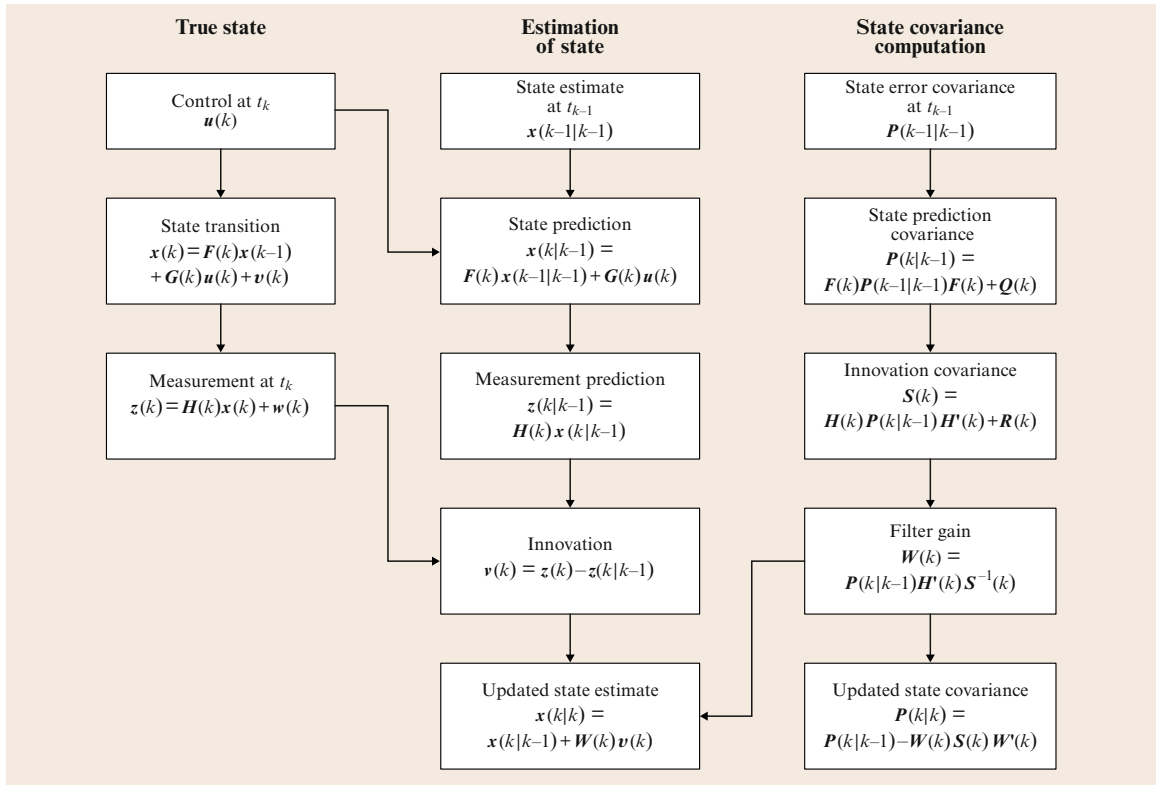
True state

Estimation of state

State covariance computation

Control at $t_k$
$\boldsymbol{u}(k)$

State estimate at $t_{k-1}$
$\boldsymbol{x}(k-1|k-1)$

State error covariance at $t_{k-1}$
$\boldsymbol{P}(k-1|k-1)$

State transition
$\boldsymbol{x}(k) = \boldsymbol{F}(k)\boldsymbol{x}(k-1) + \boldsymbol{G}(k)\boldsymbol{u}(k) + \boldsymbol{v}(k)$

State prediction
$\boldsymbol{x}(k|k-1) = \boldsymbol{F}(k)\,\boldsymbol{x}(k-1|k-1) + \boldsymbol{G}(k)\,\boldsymbol{u}(k)$

State prediction covariance
$\boldsymbol{P}(k|k-1) = \boldsymbol{F}(k)\boldsymbol{P}(k-1|k-1)\boldsymbol{F}(k) + \boldsymbol{Q}(k)$

Measurement at $t_k$
$\boldsymbol{z}(k) = \boldsymbol{H}(k)\boldsymbol{x}(k) + \boldsymbol{w}(k)$

Measurement prediction
$\boldsymbol{z}(k|k-1) = \boldsymbol{H}(k)\,\boldsymbol{x}(k|k-1)$

Innovation covariance
$\boldsymbol{S}(k) = \boldsymbol{H}(k)\,\boldsymbol{P}(k|k-1)\,\boldsymbol{H}'(k) + \boldsymbol{R}(k)$

Innovation
$\boldsymbol{v}(k) = \boldsymbol{z}(k) - \boldsymbol{z}(k|k-1)$

Filter gain
$\boldsymbol{W}(k) = \boldsymbol{P}(k|k-1)\boldsymbol{H}'(k)\,\boldsymbol{S}^{-1}(k)$

Updated state estimate
$\boldsymbol{x}(k|k) = \boldsymbol{x}(k|k-1) + \boldsymbol{W}(k)\,\boldsymbol{v}(k)$

Updated state covariance
$\boldsymbol{P}(k|k) = \boldsymbol{P}(k|k-1) - \boldsymbol{W}(k)\,\boldsymbol{S}(k)\,\boldsymbol{W}'(k)$